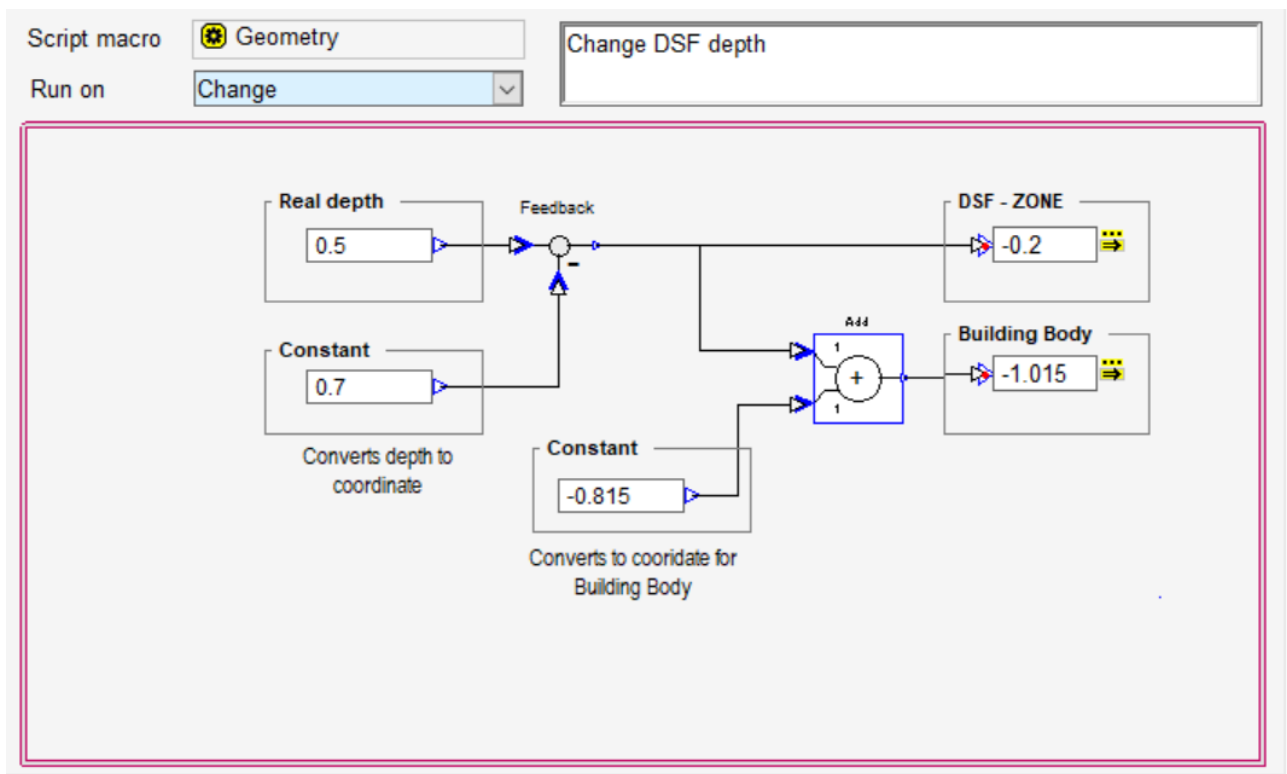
Script macro
Geometry
Run on
Change
Change DSF depth

Real depth
0.5
Feedback
-
Constant
0.7
Converts depth to coordinate
DSF - ZONE
-0.2
Add
1
+
1
Building Body
-1.015
Constant
-0.815
Converts to cooridate for Building Body